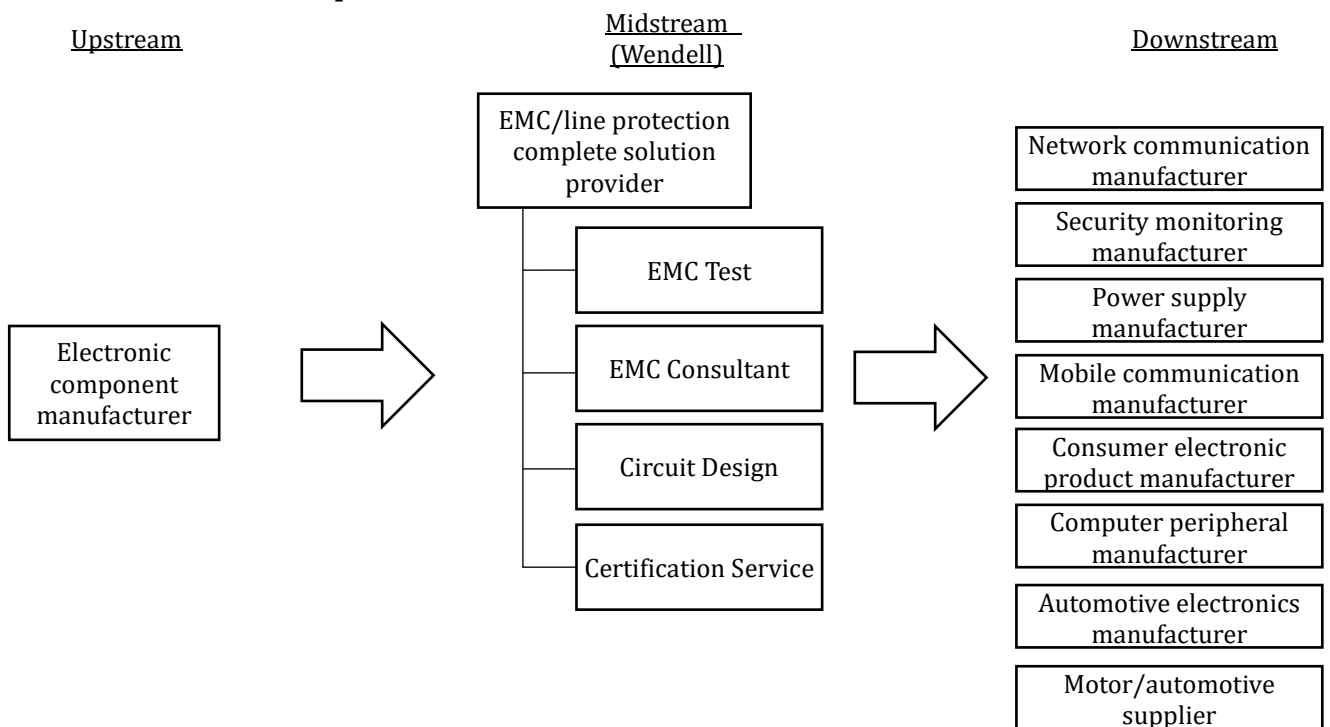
Upstream

Midstream
(Wendell)

Downstream

Electronic component manufacturer

EMC/line protection complete solution provider

EMC Test

EMC Consultant

Circuit Design

Certification Service

Network communication manufacturer

Security monitoring manufacturer

Power supply manufacturer

Mobile communication manufacturer

Consumer electronic product manufacturer

Computer peripheral manufacturer

Automotive electronics manufacturer

Motor/automotive supplier